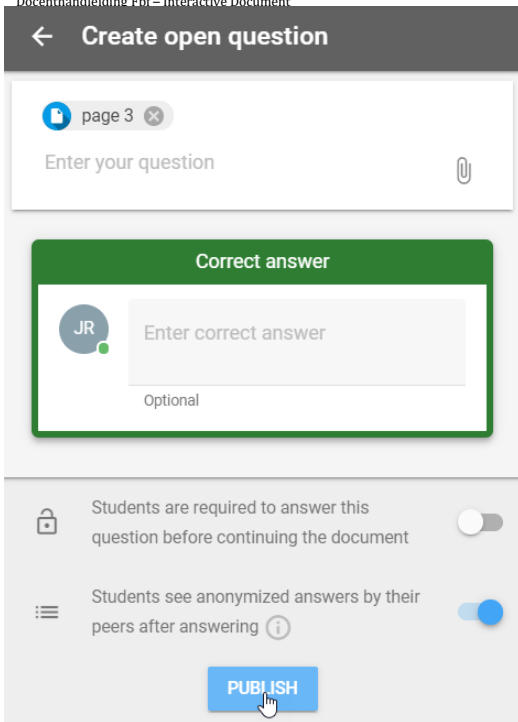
Docenthandleiding FeedbackFruits – Interactive Document

← Create open question

page 3

Enter your question

Correct answer

JR

Enter correct answer

Optional

Students are required to answer this question before continuing the document

Students see anonymized answers by their peers after answering

PUBLISH